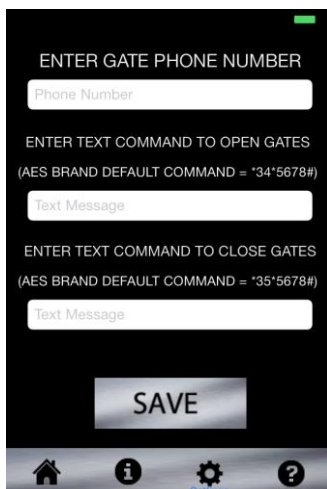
ENTER GATE PHONE NUMBER

Phone Number

ENTER TEXT COMMAND TO OPEN GATES

(AES BRAND DEFAULT COMMAND = *34*5678#)

Text Message

ENTER TEXT COMMAND TO CLOSE GATES

(AES BRAND DEFAULT COMMAND = *35*5678#)

Text Message

SAVE